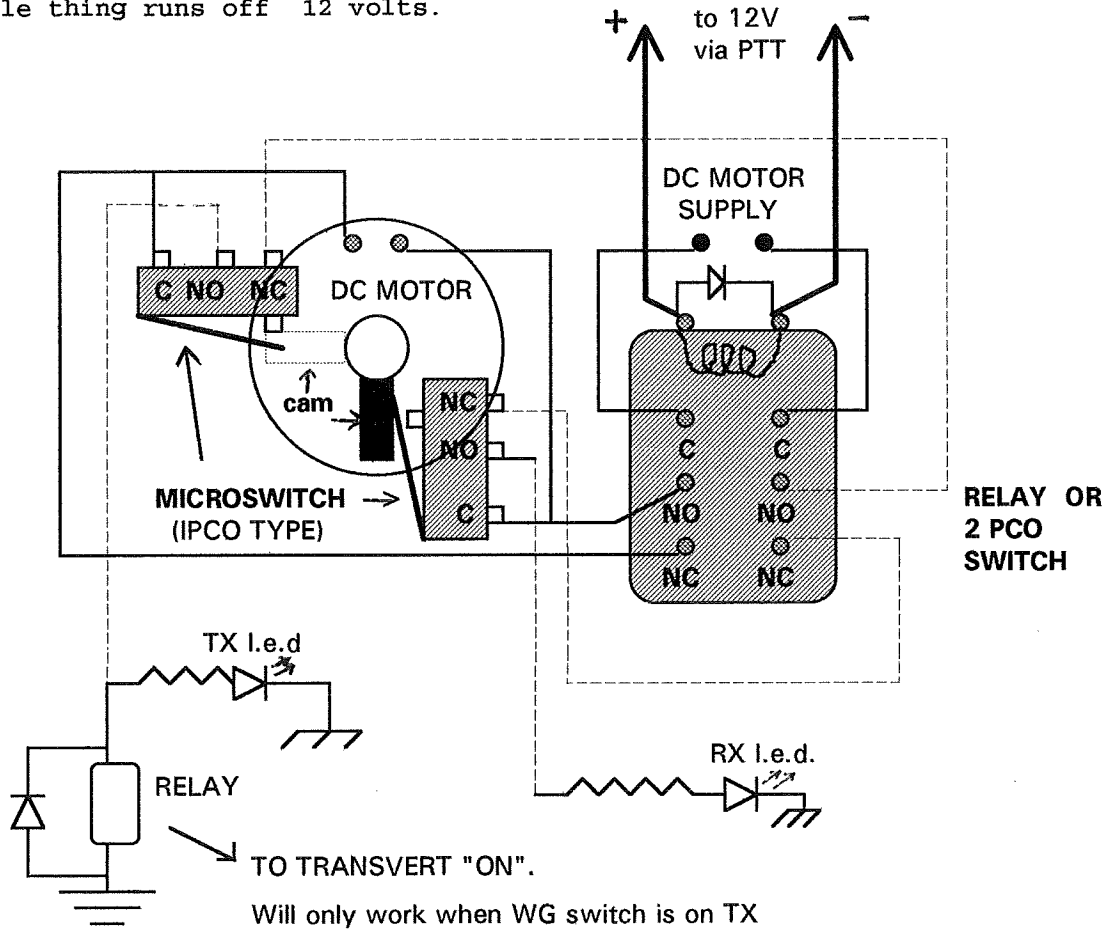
le thing runs off 12 volts.

+ to 12V via PTT −

DC MOTOR SUPPLY

C NO NC

DC MOTOR

cam

NC
NO
C

MICROSWITCH (IPCO TYPE)

C C
NO NO
NC NC

RELAY OR 2 PCO SWITCH

TX l.e.d

RX l.e.d.

RELAY

TO TRANSVERT "ON".

Will only work when WG switch is on TX